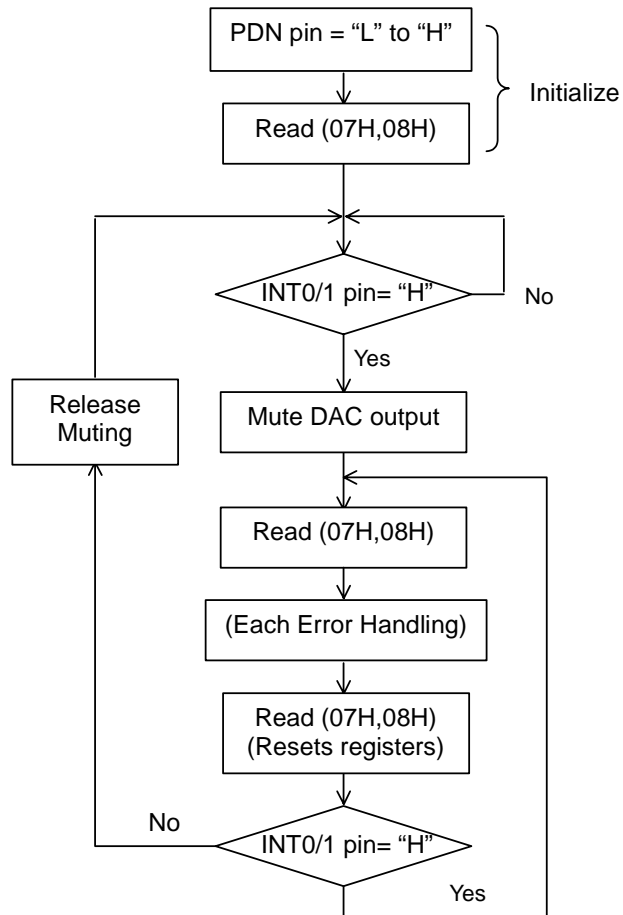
PDN pin = “L” to “H”

Initialize

Read (07H,08H)

INT0/1 pin= “H”

No

Yes

Release Muting

Mute DAC output

Read (07H,08H)

(Each Error Handling)

Read (07H,08H)
(Resets registers)

No

INT0/1 pin= “H”

Yes